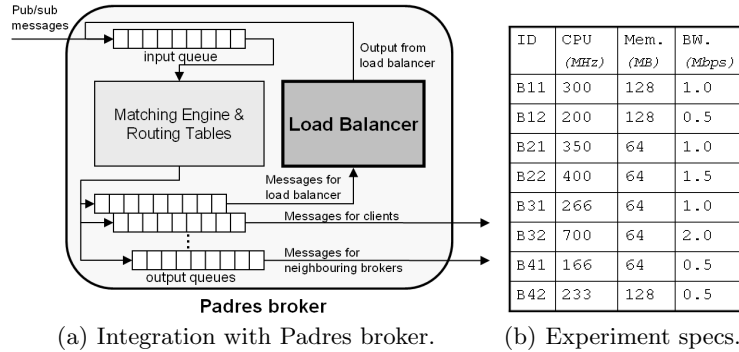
Pub/sub messages

input queue

Output from load balancer

Matching Engine & Routing Tables

Load Balancer

Messages for load balancer

Messages for clients

Messages for neighbouring brokers

output queues

Padres broker

(a) Integration with Padres broker.

| ID | CPU (MHz) | Mem. (MB) | BW. (Mbps) |
|---|---|---|---|
| B11 | 300 | 128 | 1.0 |
| B12 | 200 | 128 | 0.5 |
| B21 | 350 | 64 | 1.0 |
| B22 | 400 | 64 | 1.5 |
| B31 | 266 | 64 | 1.0 |
| B32 | 700 | 64 | 2.0 |
| B41 | 166 | 64 | 0.5 |
| B42 | 233 | 128 | 0.5 |

(b) Experiment specs.